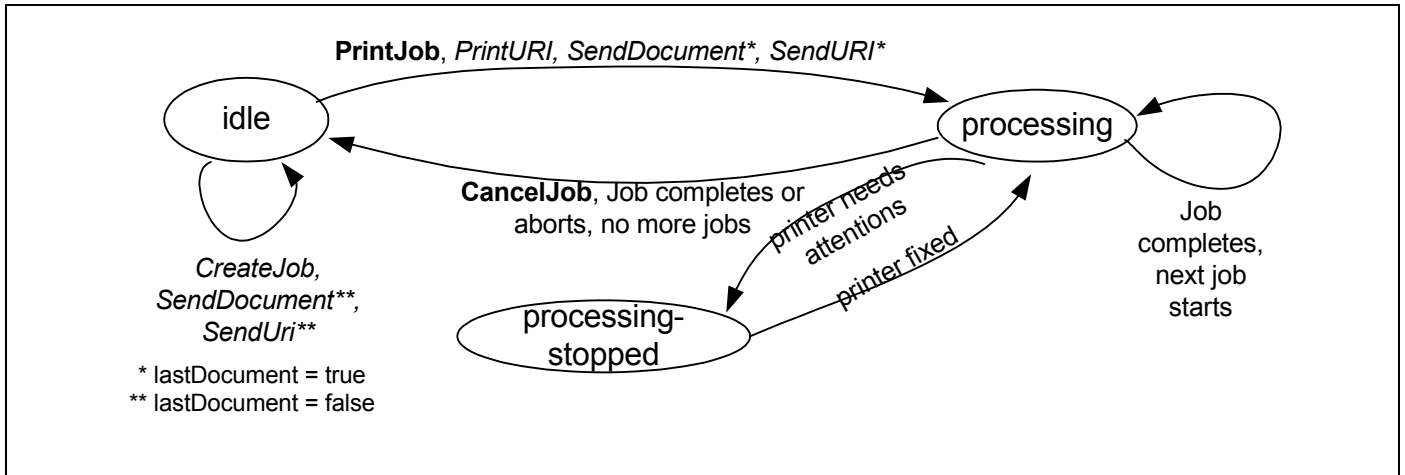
**PrintJob**, *PrintURI, SendDocument\*, SendURI\**

idle

processing

**CancelJob**, Job completes or aborts, no more jobs

printer needs attentions

printer fixed

Job completes, next job starts

*CreateJob, SendDocument\*\*, SendUri\*\**

\* lastDocument = true
\*\* lastDocument = false

processing-stopped